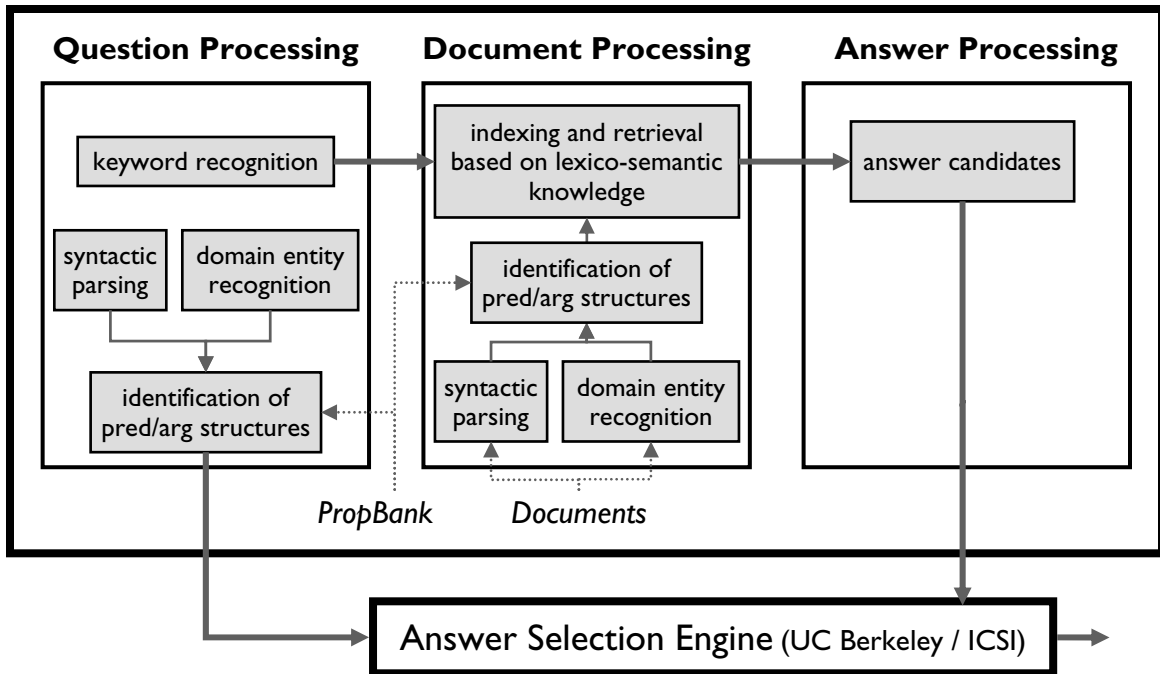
Question Processing

keyword recognition

syntactic parsing

domain entity recognition

identification of pred/arg structures

Document Processing

indexing and retrieval based on lexico-semantic knowledge

identification of pred/arg structures

syntactic parsing

domain entity recognition

Answer Processing

answer candidates

PropBank

Documents

Answer Selection Engine (UC Berkeley / ICSI)